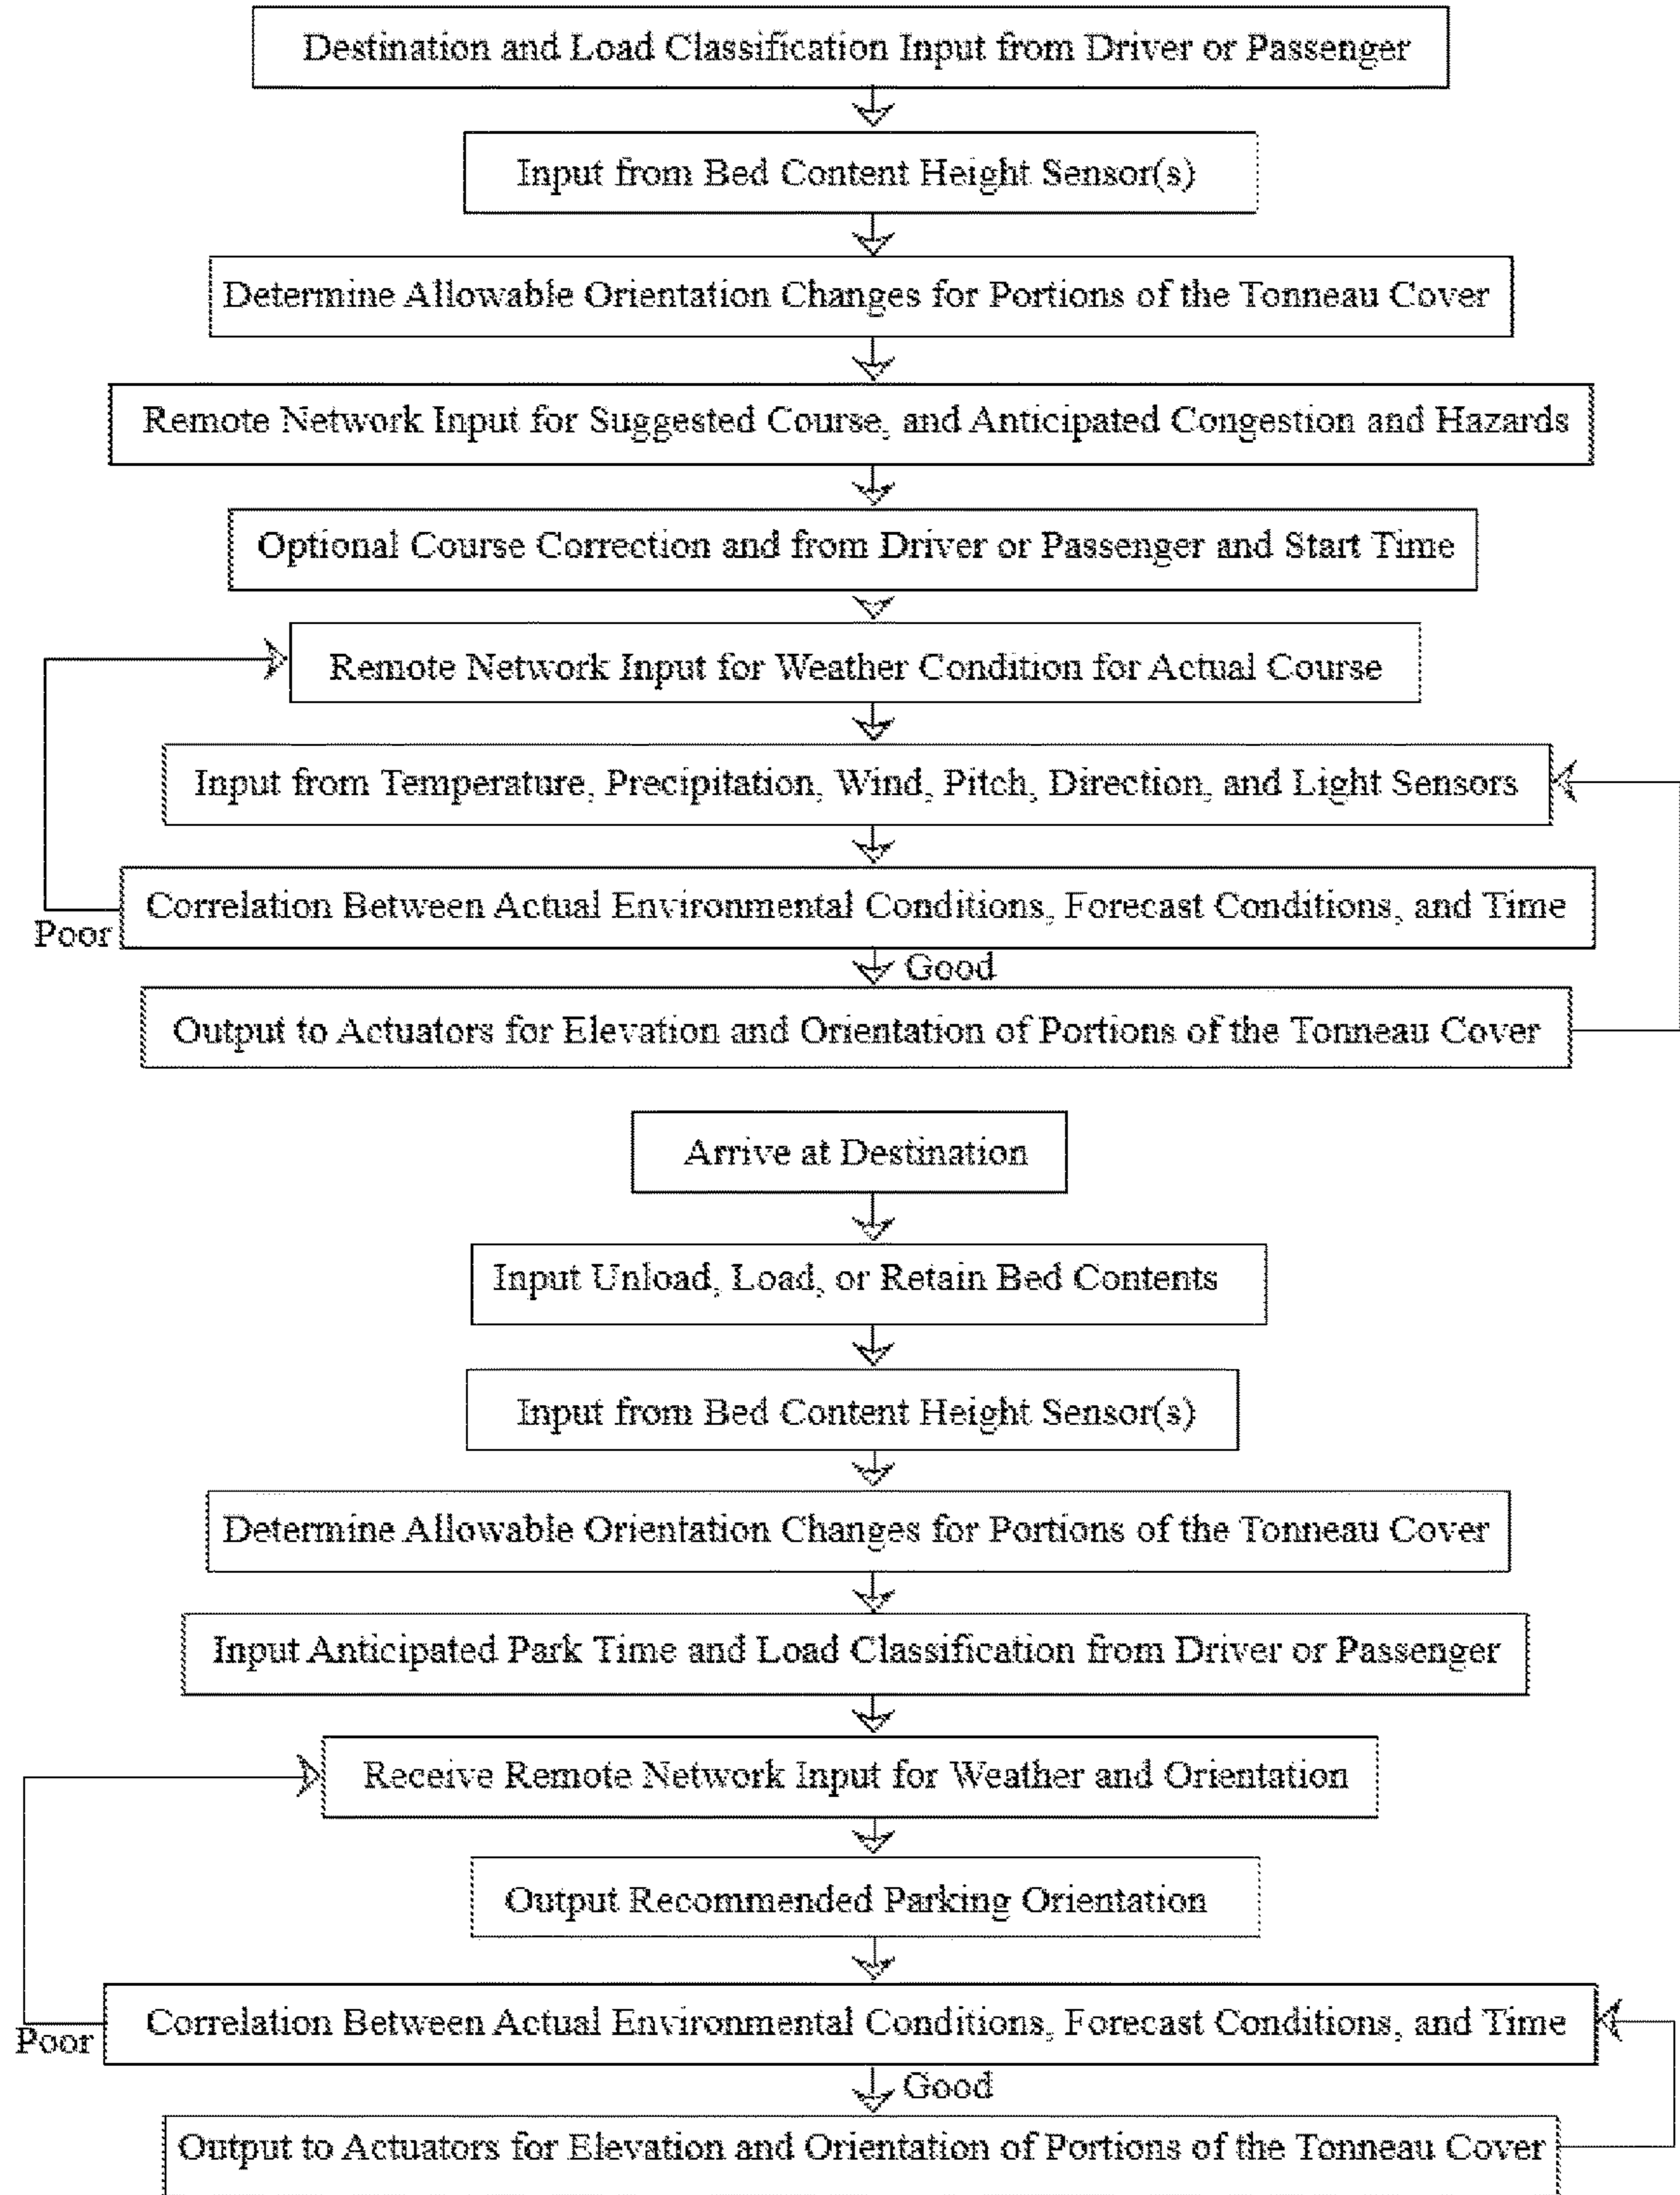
Destination and Load Classification Input from Driver or Passenger

Input from Bed Content Height Sensor(s)

Determine Allowable Orientation Changes for Portions of the Tonneau Cover

Remote Network Input for Suggested Course, and Anticipated Congestion and Hazards

Optional Course Correction and from Driver or Passenger and Start Time

Remote Network Input for Weather Condition for Actual Course

Input from Temperature, Precipitation, Wind, Pitch, Direction, and Light Sensors

Correlation Between Actual Environmental Conditions, Forecast Conditions, and Time

Poor

Good

Output to Actuators for Elevation and Orientation of Portions of the Tonneau Cover

Arrive at Destination

Input Unload, Load, or Retain Bed Contents

Input from Bed Content Height Sensor(s)

Determine Allowable Orientation Changes for Portions of the Tonneau Cover

Input Anticipated Park Time and Load Classification from Driver or Passenger

Receive Remote Network Input for Weather and Orientation

Output Recommended Parking Orientation

Correlation Between Actual Environmental Conditions, Forecast Conditions, and Time

Poor

Good

Output to Actuators for Elevation and Orientation of Portions of the Tonneau Cover